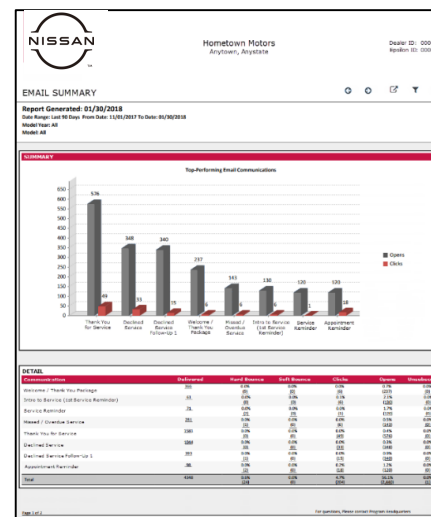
NISSAN

Hometown Motors
Anytown, Anystate

Dealer ID: 000
Epsilon ID: 000

EMAIL SUMMARY

Report Generated: 01/30/2018
Date Range: Last 90 Days From Date: 11/01/2017 To Date: 01/30/2018
Model Year: All
Model: All

SUMMARY

Top-Performing Email Communications

650
600
550
500
450
400
350
300
250
200
150
100
50
0

576
348
340
237
143
130
120
120
49
31
15
6
6
6
1
18

Thank You for Service
Declined Service
Declined Service Follow-Up 1
Welcome / Thank You Package
Missed / Overdue Service
Intro to Service (1st Service Reminder)
Service Reminder
Appointment Reminder

Opens
Clicks

DETAIL

| Communication | Delivered | Hard Bounce | Soft Bounce | Clicks | Opens | Unsubscr |
|---|---|---|---|---|---|---|
| Welcome / Thank You Package | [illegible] | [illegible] | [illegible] | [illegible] | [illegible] | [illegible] |
| Intro to Service (1st Service Reminder) | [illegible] | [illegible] | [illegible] | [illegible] | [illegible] | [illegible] |
| Service Reminder | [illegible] | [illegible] | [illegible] | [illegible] | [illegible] | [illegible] |
| Missed / Overdue Service | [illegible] | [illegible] | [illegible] | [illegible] | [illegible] | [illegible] |
| Thank You for Service | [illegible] | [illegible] | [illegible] | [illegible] | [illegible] | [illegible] |
| Declined Service | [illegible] | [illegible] | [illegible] | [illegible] | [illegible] | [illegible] |
| Declined Service Follow-Up 1 | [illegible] | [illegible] | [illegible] | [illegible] | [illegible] | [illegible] |
| Appointment Reminder | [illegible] | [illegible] | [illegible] | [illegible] | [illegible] | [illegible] |
| Total | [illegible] | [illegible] | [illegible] | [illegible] | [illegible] | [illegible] |

Page 1 of 1

For questions, Please contact Program Headquarters